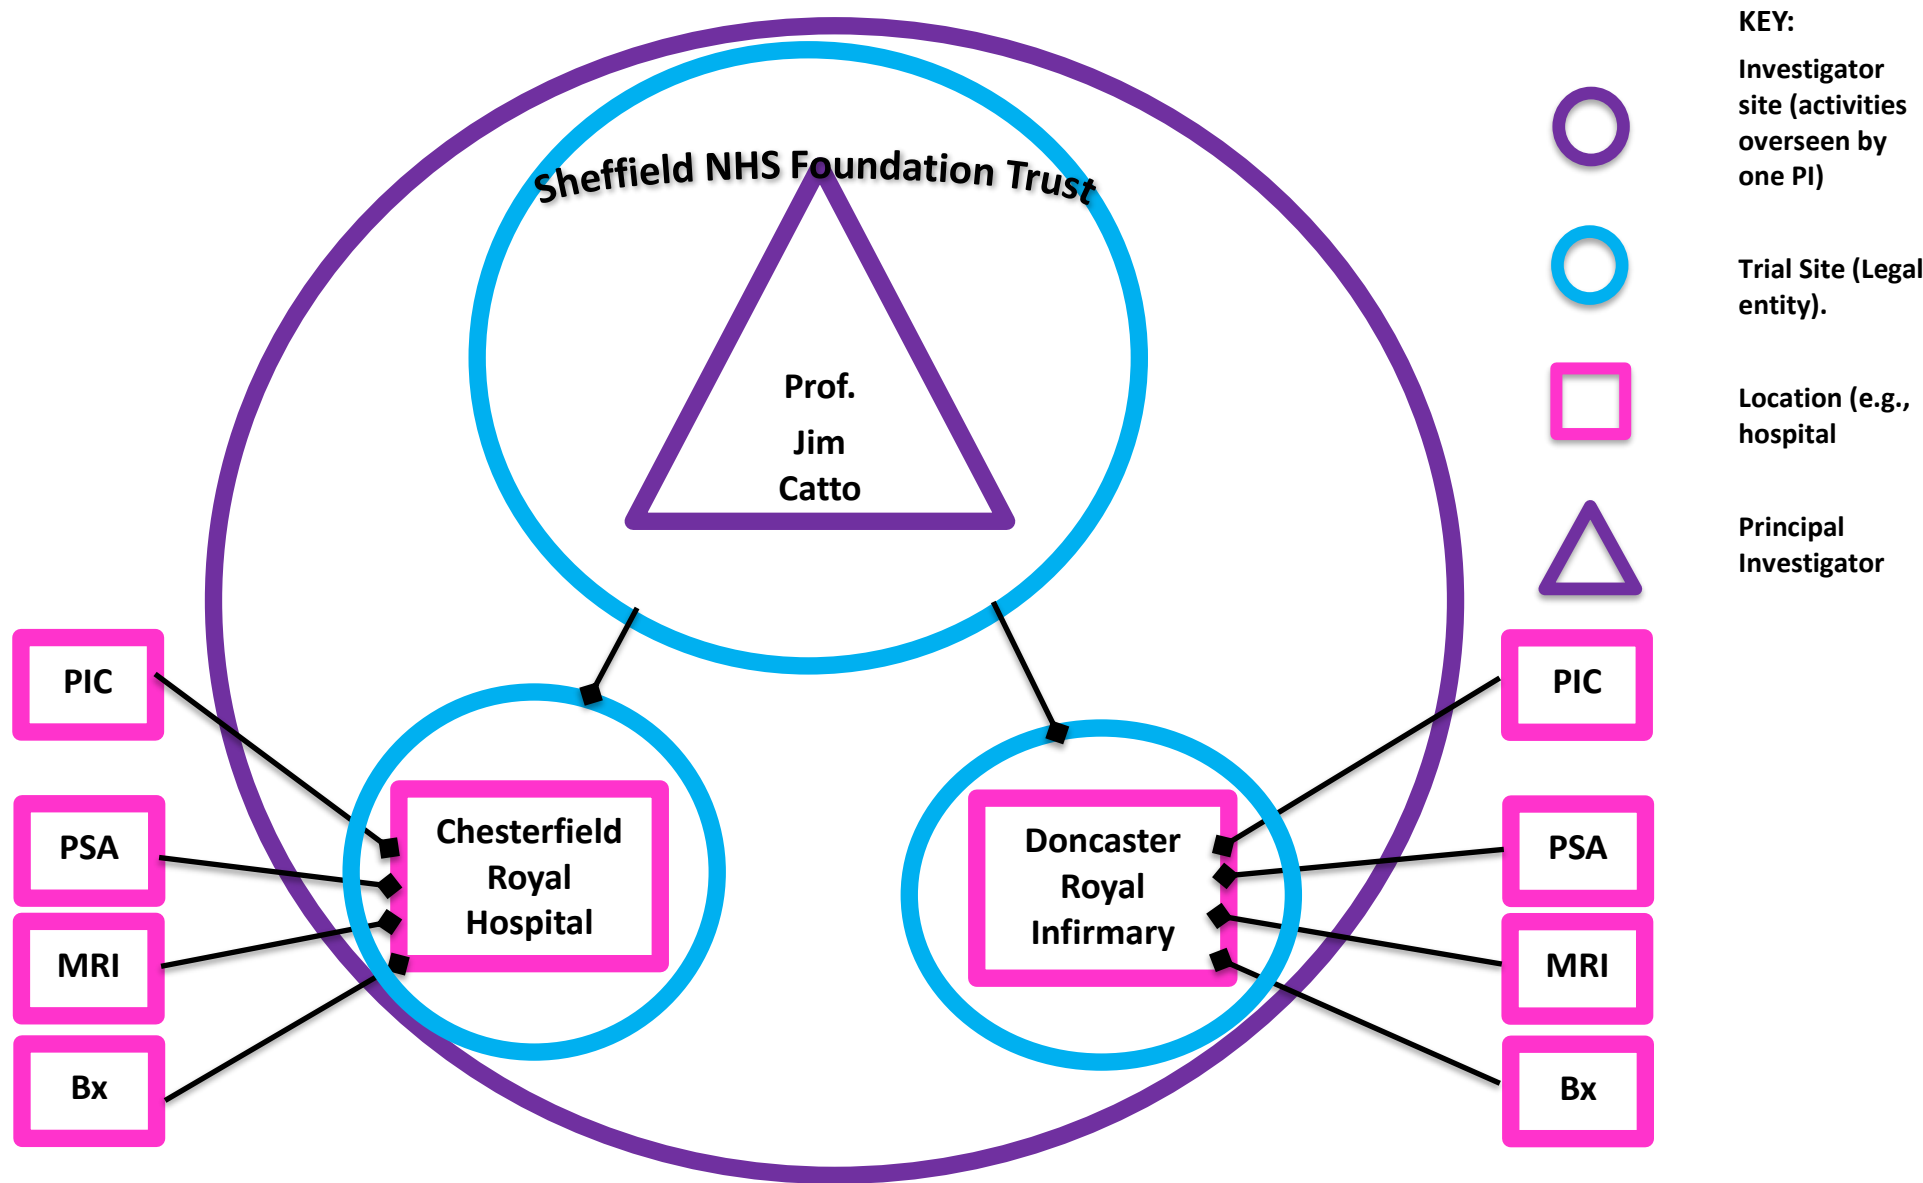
Sheffield NHS Foundation Trust

Prof.

Jim

Catto

PIC

PSA

MRI

Bx

Chesterfield Royal Hospital

Doncaster Royal Infirmary

PIC

PSA

MRI

Bx

KEY:

Investigator site (activities overseen by one PI)

Trial Site (Legal entity).

Location (e.g., hospital

Principal Investigator